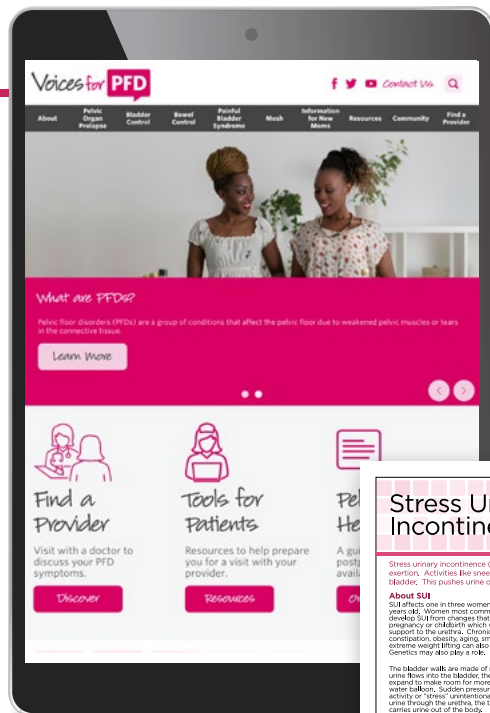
Voices for PFD

Contact Us

About | Pelvic Organ Prolapse | Bladder Control | Bowel Control | Painful Bladder Syndrome | Mesh | Information for New Moms | Resources | Community | Find a Provider

What are PFDs?

Pelvic floor disorders (PFDs) are a group of conditions that affect the pelvic floor due to weakened pelvic muscles or tears in the connective tissue.

Learn More

Find a Provider

Visit with a doctor to discuss your PFD symptoms.

Discover

Tools for Patients

Resources to help prepare you for a visit with your provider.

Resources

Pel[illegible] He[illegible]

A gui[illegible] postp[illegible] avail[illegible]

O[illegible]

Stress U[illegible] Incontine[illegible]

Stress urinary incontinence ([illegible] exertion. Activities like snee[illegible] bladder. This pushes urine o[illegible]

About SUI

SUI affects one in three women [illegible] years old. Women most comm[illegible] develop SUI from changes that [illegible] pregnancy or childbirth which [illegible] support to the urethra. Chroni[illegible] constipation, obesity, aging, sm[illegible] extreme weight lifting can also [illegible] Genetics may also play a role.

The bladder walls are made of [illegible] urine flows into the bladder, the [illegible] expand to make room for more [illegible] water balloon. Sudden pressur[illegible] activity or "stress" unintentiona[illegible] urine through the urethra, the t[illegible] carries urine out of the body.